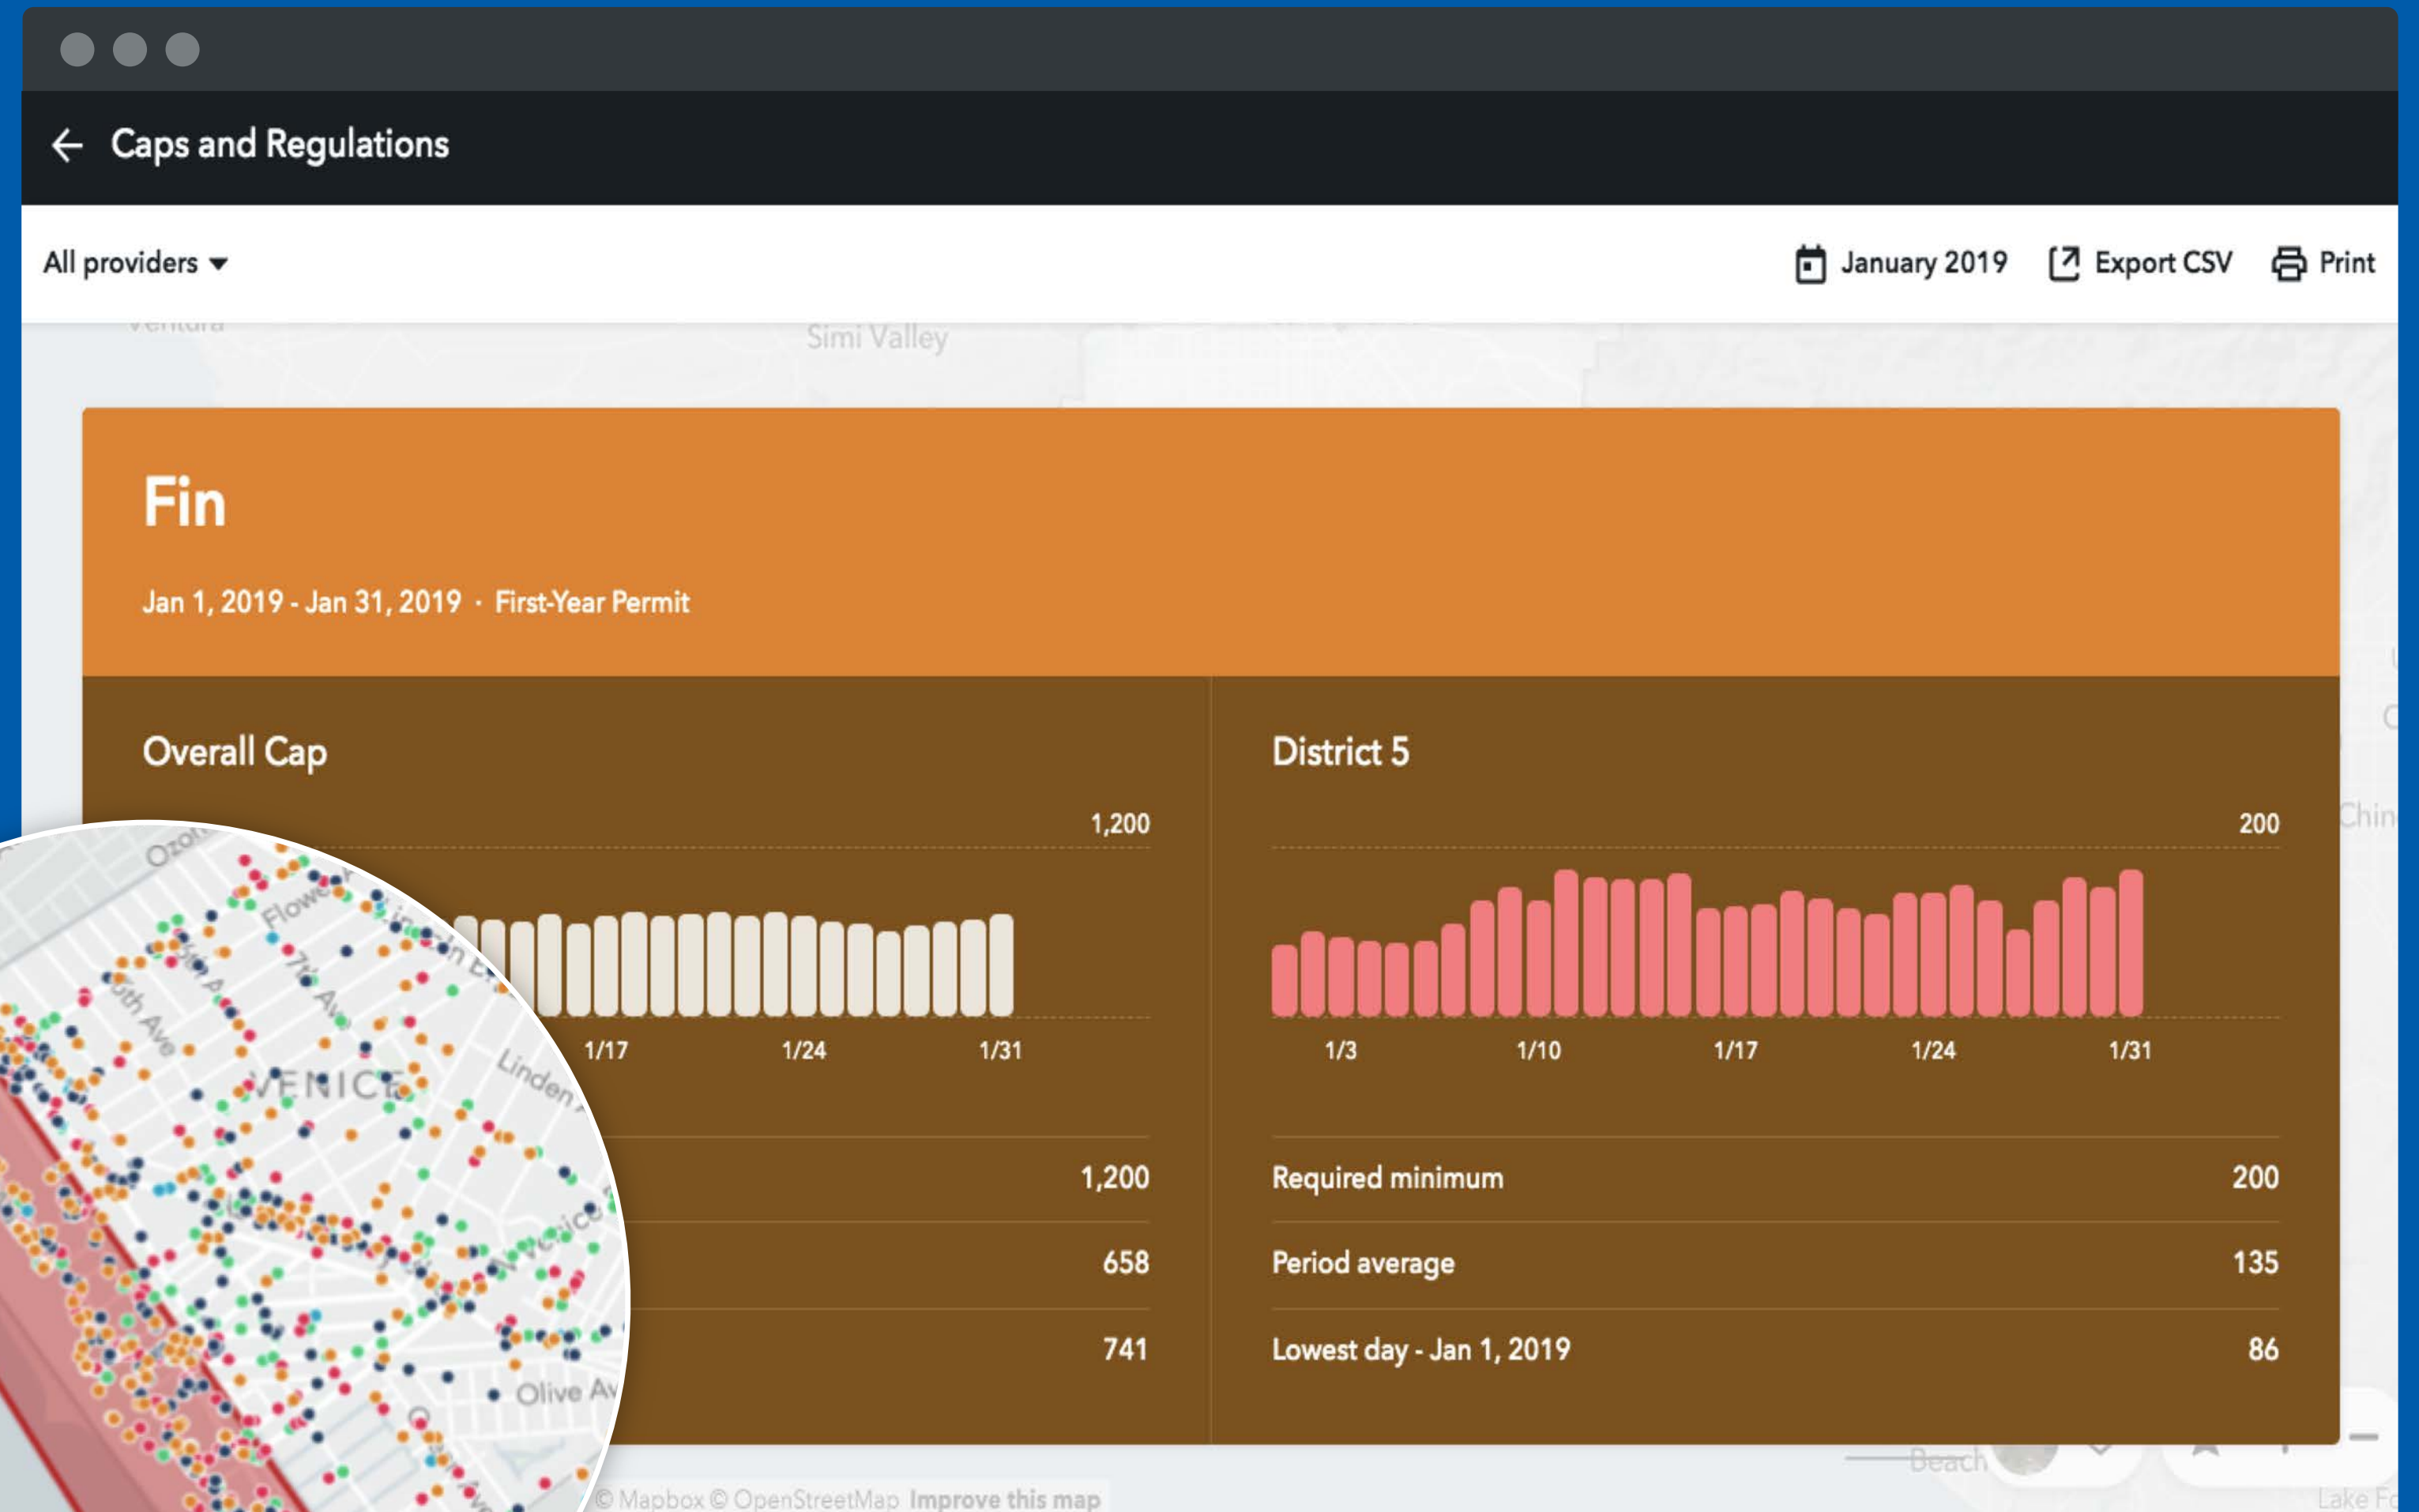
Caps and Regulations

All providers

January 2019 Export CSV Print

Simi Valley

Fin

Jan 1, 2019 - Jan 31, 2019 · First-Year Permit

Overall Cap

1,200

1/17 1/24 1/31

1,200

658

741

District 5

200

1/3 1/10 1/17 1/24 1/31

Required minimum 200

Period average 135

Lowest day - Jan 1, 2019 86

Ozone Flower Lincoln 6th Ave 7th Ave 5th Ave VENICE Linden Venice Olive Av

© Mapbox © OpenStreetMap Improve this map